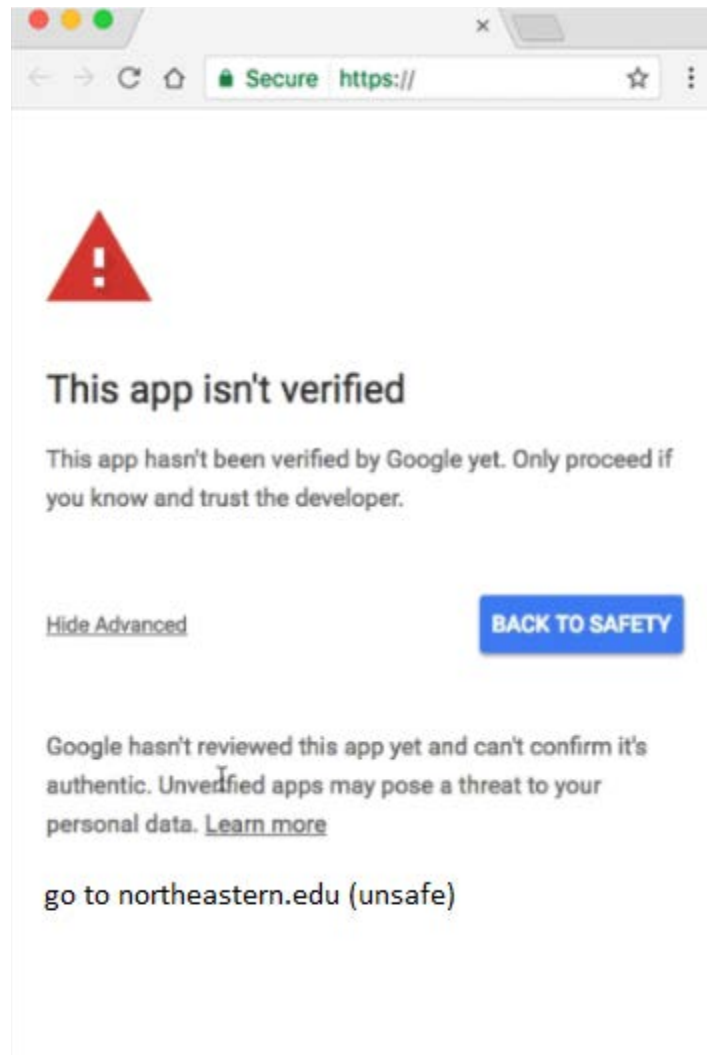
Secure https://

This app isn't verified

This app hasn't been verified by Google yet. Only proceed if you know and trust the developer.

Hide Advanced

BACK TO SAFETY

Google hasn't reviewed this app yet and can't confirm it's authentic. Unverified apps may pose a threat to your personal data. Learn more

go to northeastern.edu (unsafe)